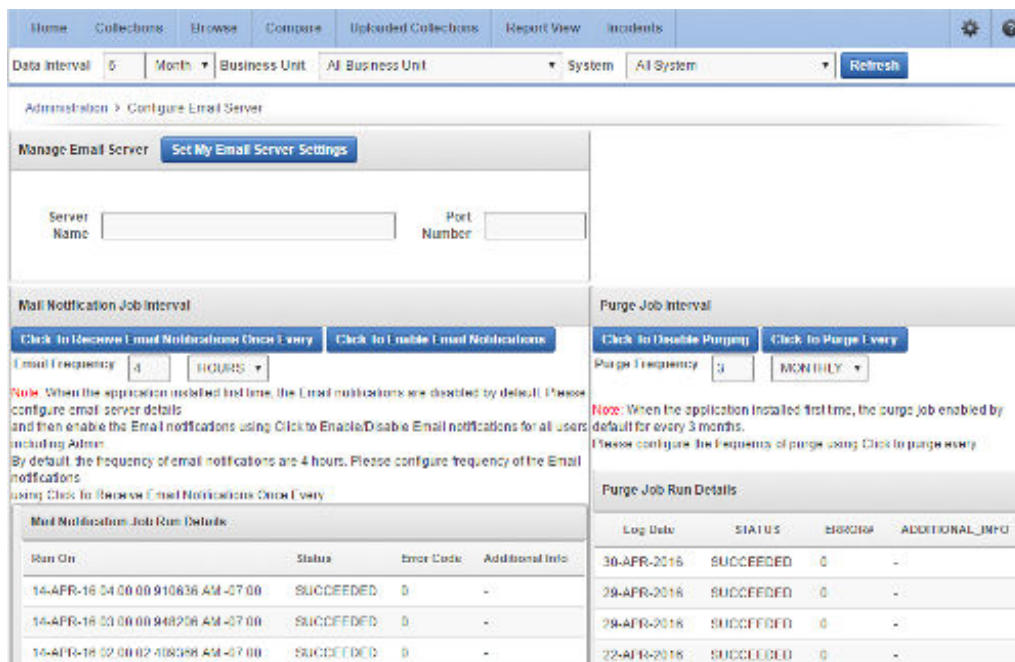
Home Collections Browse Compare Uploaded Collections Report View Incidents

Data Interval 6 Month ▾ Business Unit All Business Unit ▾ System All System ▾ Refresh

Administration > Configure Email Server

Manage Email Server Set My Email Server Settings

Server Name

Port Number

Mail Notification Job Interval

Click To Receive Email Notifications Once Every Click To Enable Email Notifications

Email Frequency 4 HOURS ▾

Note: When the application installed first time, the Email notifications are disabled by default. Please configure email server details
and then enable the Email notifications using Click to Enable/Disable Email notifications for all users including Admin.
By default the frequency of email notifications are 4 hours. Please configure frequency of the Email notifications
using Click to Receive Email Notifications Once Every

Mail Notification Job Run Details

| Run On | Status | Error Code | Additional Info |
|---|---|---|---|
| 14-APR-16 04.00.00.910636 AM -07:00 | SUCCEEDED | 0 | - |
| 14-APR-16 03.00.00.948206 AM -07:00 | SUCCEEDED | 0 | - |
| 14-APR-16 02.00.02.408368 AM -07:00 | SUCCEEDED | 0 | - |

Purge Job Interval

Click To Disable Purging Click To Purge Every

Purge Frequency 3 MONTHLY ▾

Note: When the application installed first time, the purge job enabled by default for every 3 months.
Please configure the frequency of purge using Click to purge every

Purge Job Run Details

| Log Date | STATUS | ERROR# | ADDITIONAL_INFO |
|---|---|---|---|
| 30-APR-2016 | SUCCEEDED | 0 | - |
| 29-APR-2016 | SUCCEEDED | 0 | - |
| 29-APR-2016 | SUCCEEDED | 0 | - |
| 22-APR-2016 | SUCCEEDED | 0 | - |